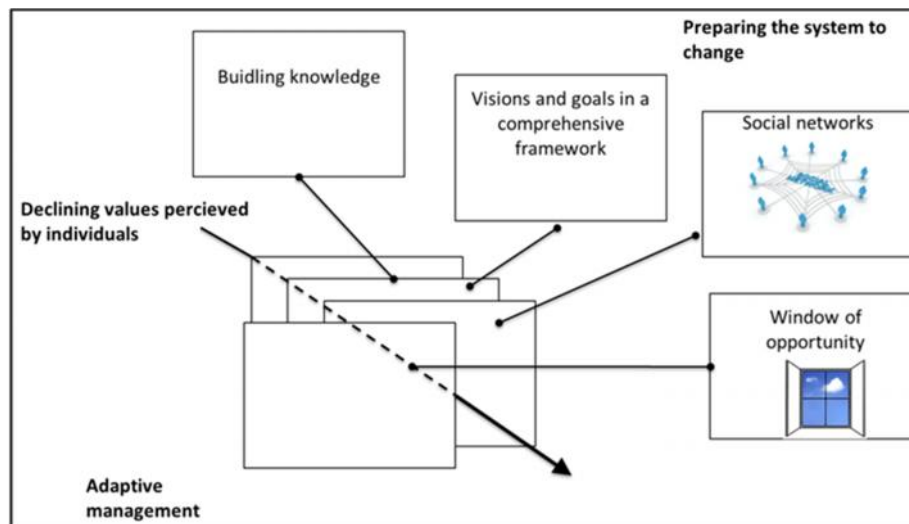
Preparing the system to change

Buidling knowledge

Visions and goals in a comprehensive framework

Social networks

Declining values percieved by individuals

Window of opportunity

Adaptive management